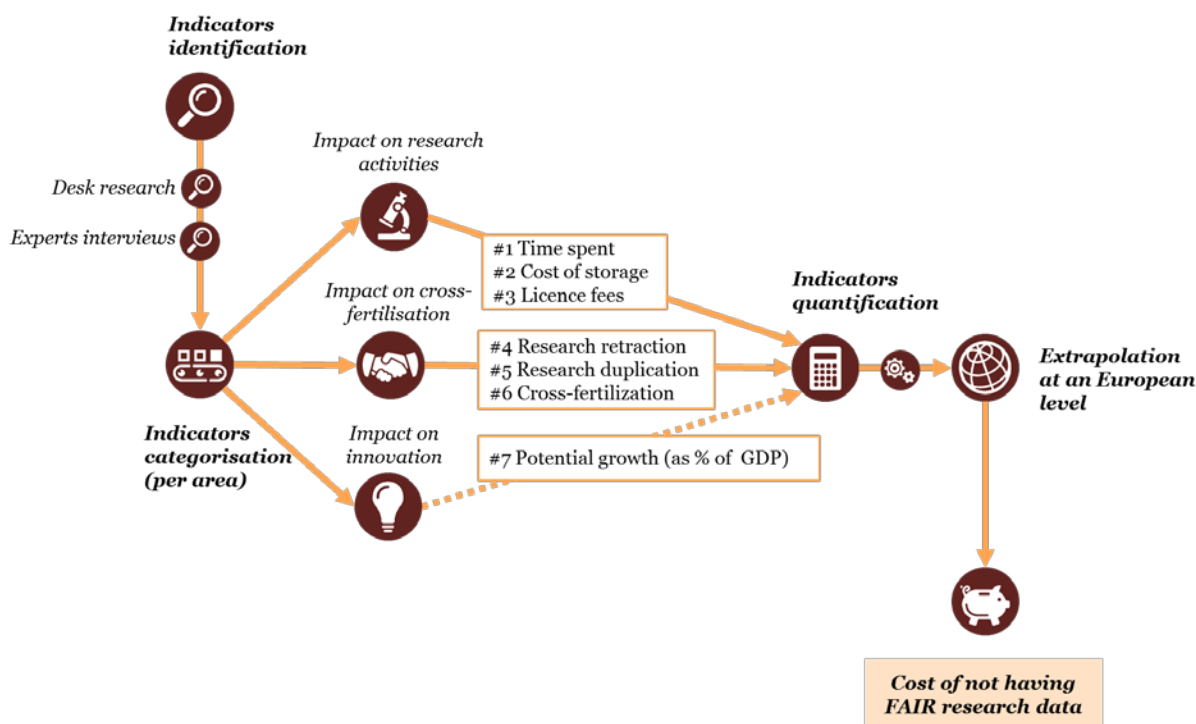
Indicators identification

Desk research

Experts interviews

Indicators categorisation (per area)

Impact on research activities

#1 Time spent
#2 Cost of storage
#3 Licence fees

Impact on cross-fertilisation

#4 Research retraction
#5 Research duplication
#6 Cross-fertilization

Impact on innovation

#7 Potential growth (as % of GDP)

Indicators quantification

Extrapolation at an European level

Cost of not having FAIR research data